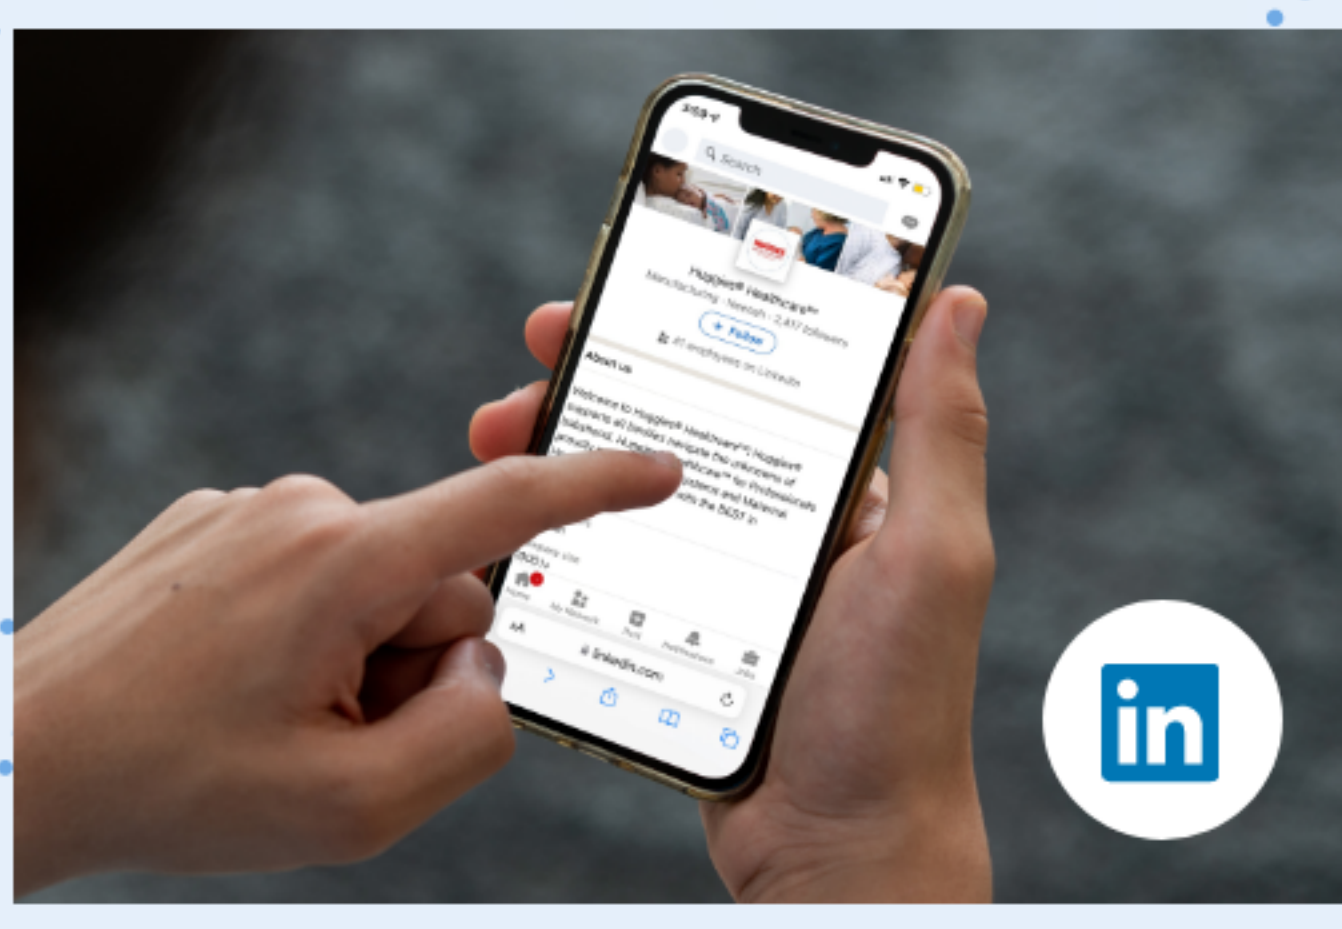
3:59

Search

Huggies® Healthcare™

Manufacturing · Neenah · 2,417 followers

+ Follow

41 employees on LinkedIn

About us

Welcome to Huggies® Healthcare™! Huggies® supports all families navigate the unknowns of babyhood. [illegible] Healthcare™ for Professionals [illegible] and Maternal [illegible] the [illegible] in

Home

My Network

Post

Notifications

Jobs

AA

linkedin.com

in